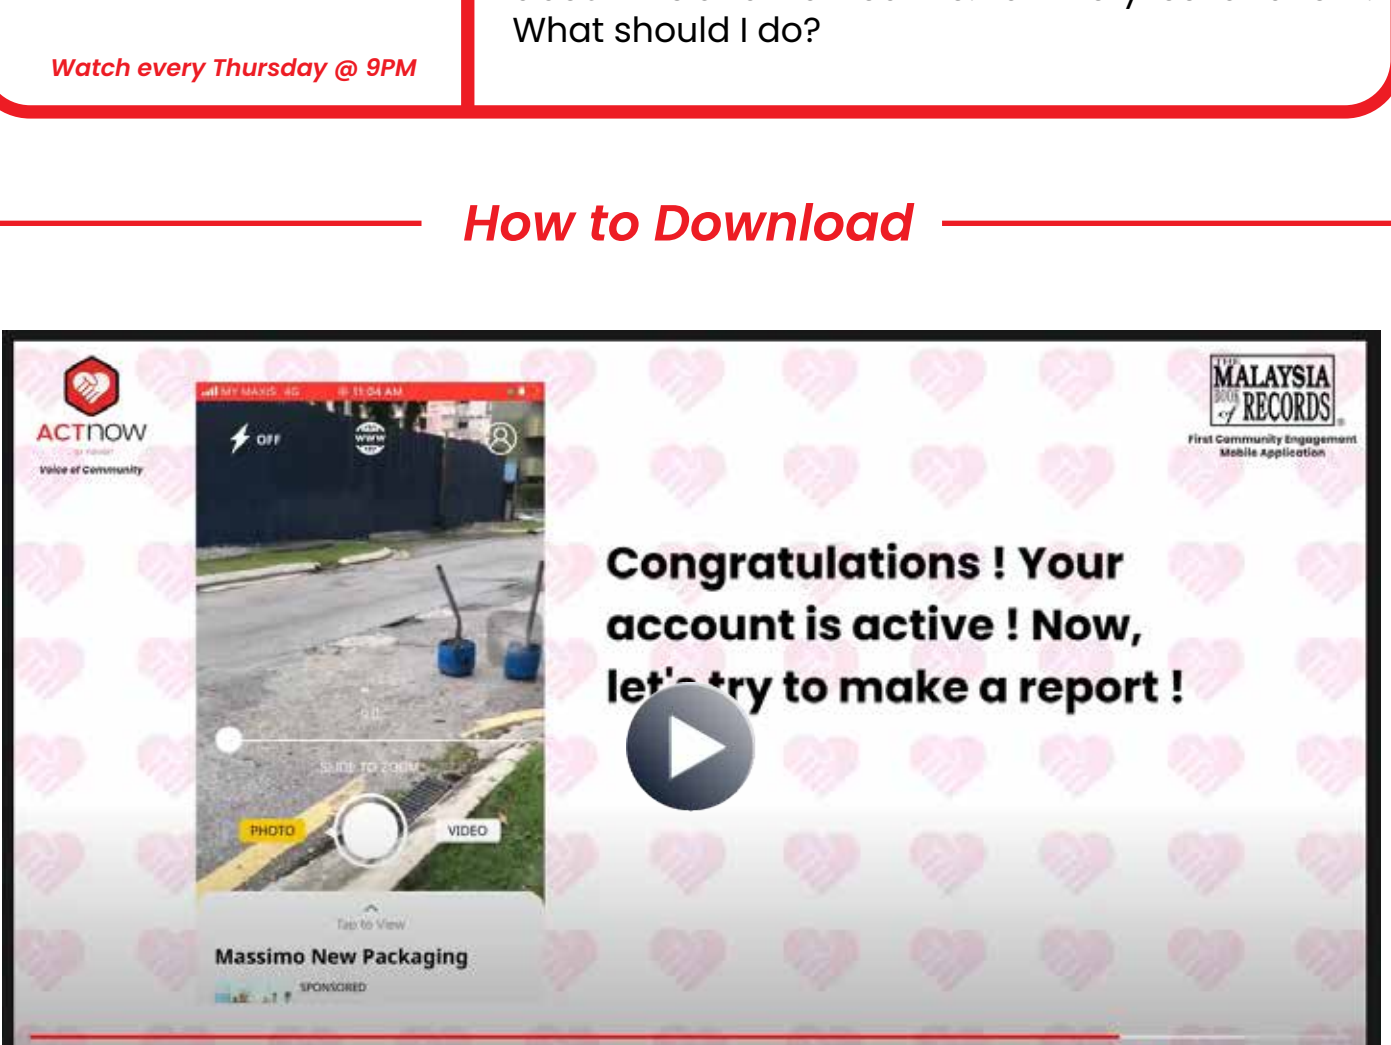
Watch every Thursday @ 9PM

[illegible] What should I do?

How to Download

ACTnow
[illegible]
Voice of Community

MY MAXIS 4G 11:04 AM

OFF

www

0.0

SLIDE TO ZOOM

PHOTO

VIDEO

Tap to View

Massimo New Packaging

SPONSORED

THE MALAYSIA BOOK of RECORDS

First Community Engagement Mobile Application

Congratulations ! Your account is active ! Now, let's try to make a report !